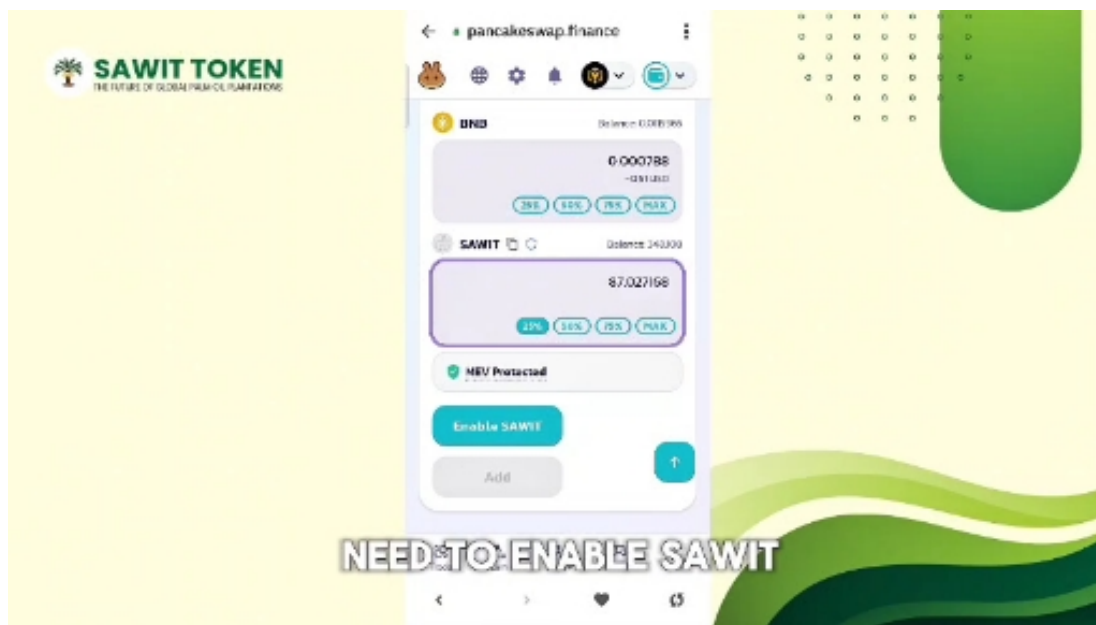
SAWIT TOKEN
THE FUTURE OF GLOBAL PALM OIL PLANTATIONS

pancakeswap.finance

BNB
Balance: 0.001596
0.000788
~0.51 USD
25% 50% 75% MAX

SAWIT
Balance: 340.000
87.027198
25% 50% 75% MAX

MEV Protected

Enable SAWIT

Add

NEED TO ENABLE SAWIT